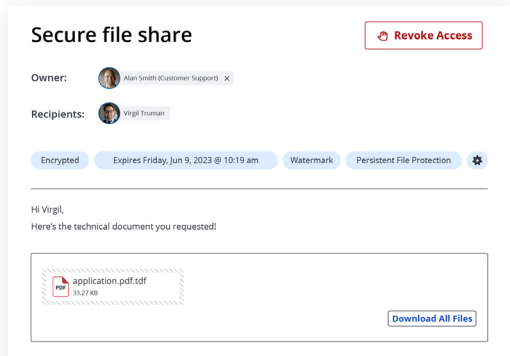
Secure file share

Revoke Access

Owner: Alan Smith (Customer Support) ×

Recipients: Virgil Truman

Encrypted

Expires Friday, Jun 9, 2023 @ 10:19 am

Watermark

Persistent File Protection

Hi Virgil,

Here's the technical document you requested!

PDF application.pdf.tdf
33.27 KB

Download All Files